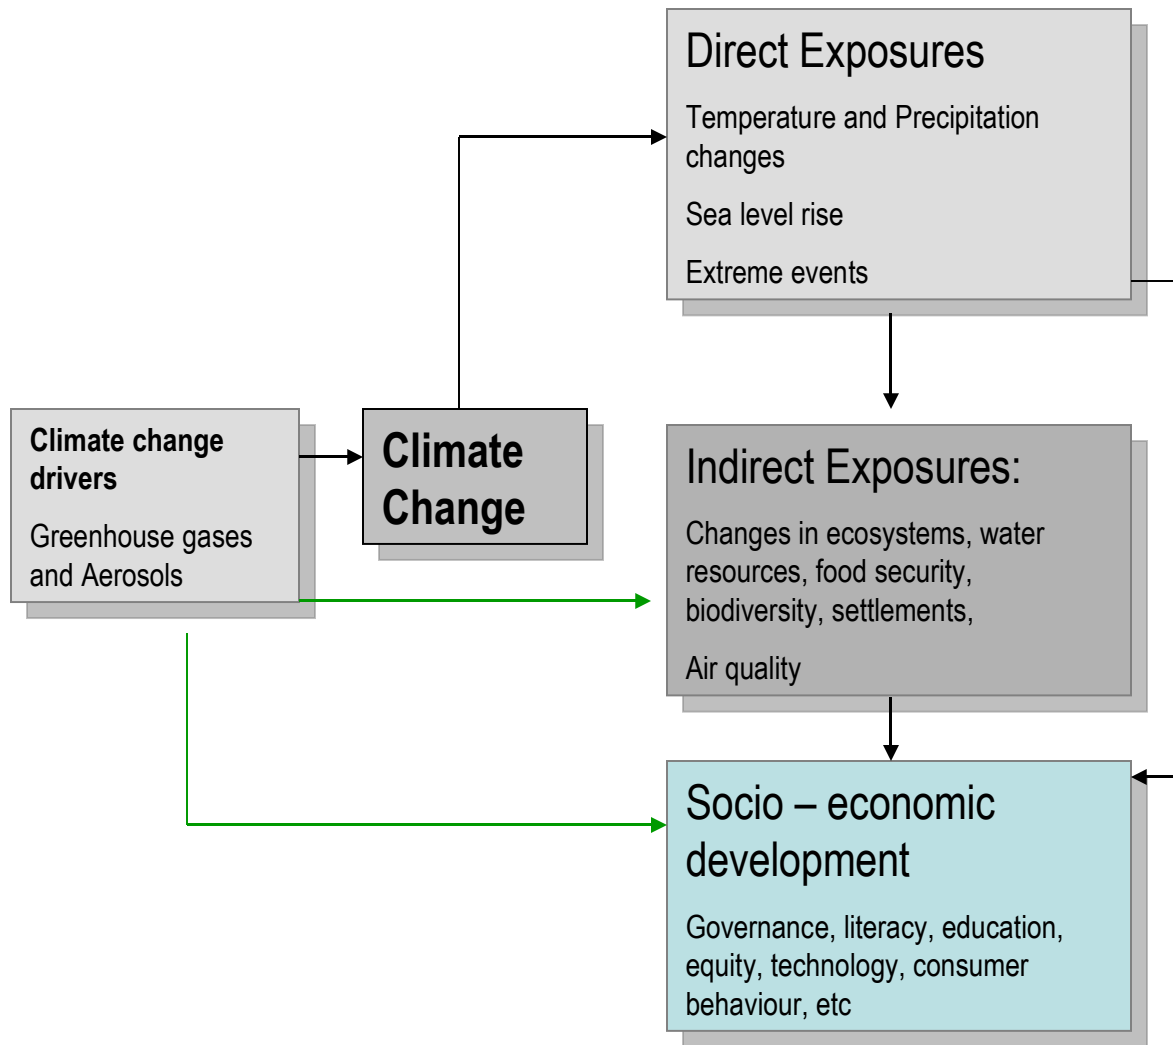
Direct Exposures

Temperature and Precipitation changes

Sea level rise

Extreme events

Climate change drivers

Greenhouse gases and Aerosols

Climate Change

Indirect Exposures:

Changes in ecosystems, water resources, food security, biodiversity, settlements,

Air quality

Socio – economic development

Governance, literacy, education, equity, technology, consumer behaviour, etc